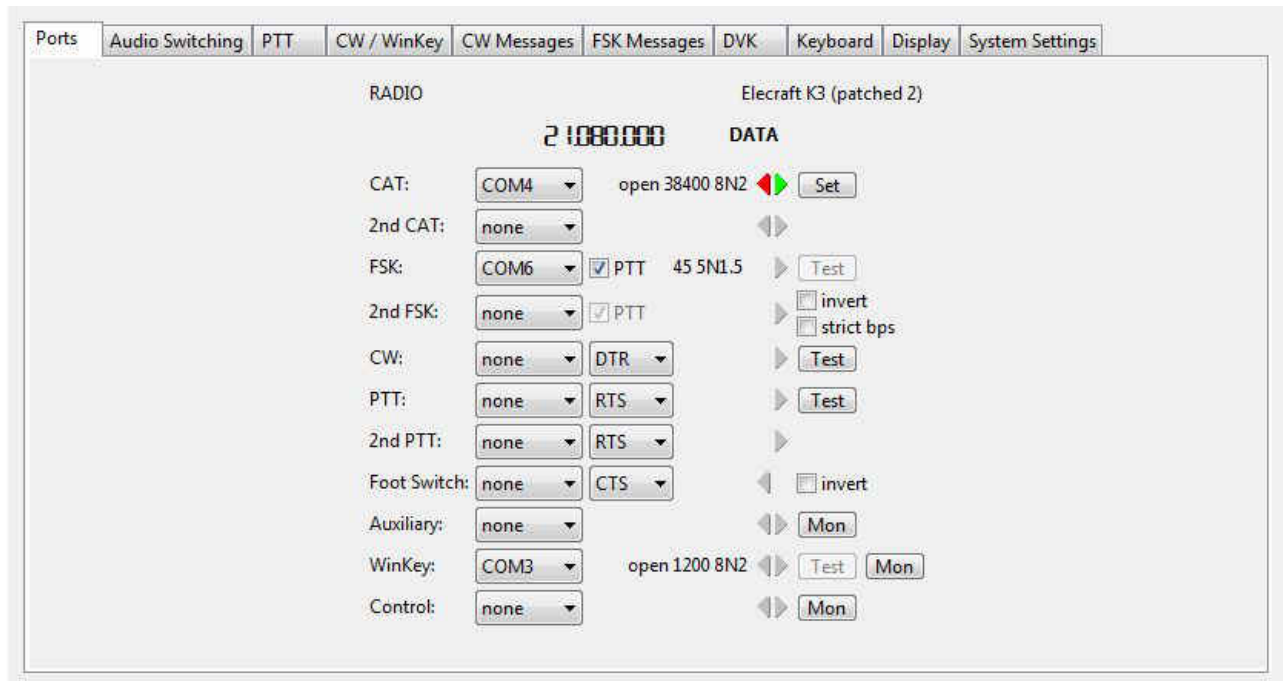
Ports | Audio Switching | PTT | CW / WinKey | CW Messages | FSK Messages | DVK | Keyboard | Display | System Settings

RADIO Elecraft K3 (patched 2)

21.080.000 DATA

CAT: COM4 open 38400 8N2 Set

2nd CAT: none

FSK: COM6 PTT 45 5N1.5 Test

2nd FSK: none PTT invert strict bps

CW: none DTR Test

PTT: none RTS Test

2nd PTT: none RTS

Foot Switch: none CTS invert

Auxiliary: none Mon

WinKey: COM3 open 1200 8N2 Test Mon

Control: none Mon